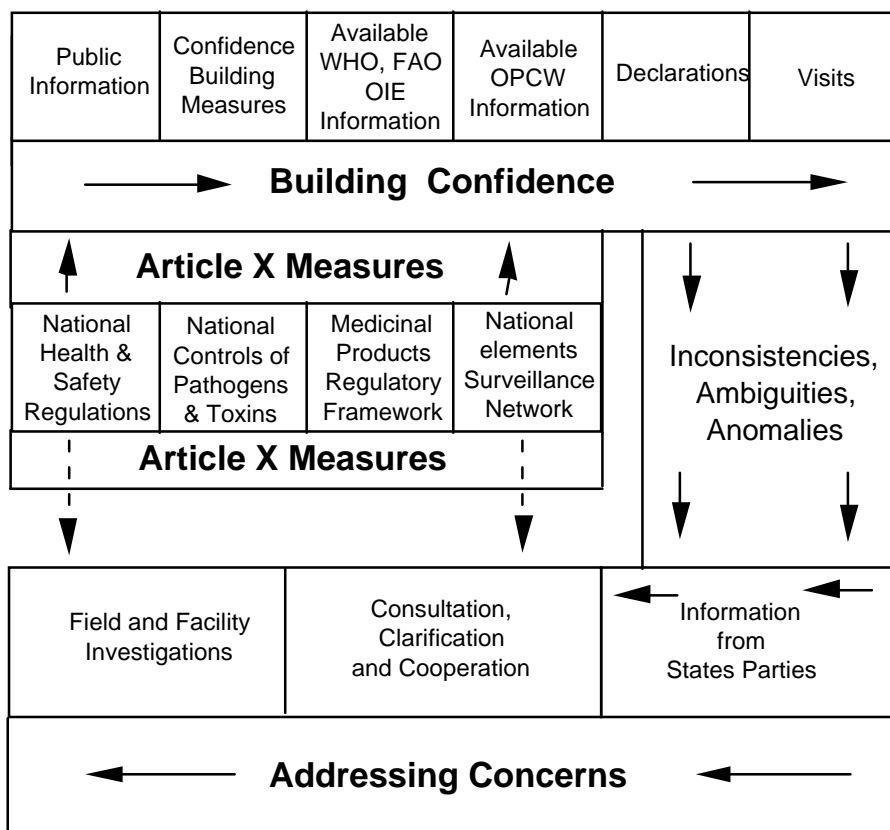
Public Information

Confidence Building Measures

Available WHO, FAO OIE Information

Available OPCW Information

Declarations

Visits

Building Confidence

Article X Measures

National Health & Safety Regulations

National Controls of Pathogens & Toxins

Medicinal Products Regulatory Framework

National elements Surveillance Network

Article X Measures

Inconsistencies, Ambiguities, Anomalies

Field and Facility Investigations

Consultation, Clarification and Cooperation

Information from States Parties

Addressing Concerns